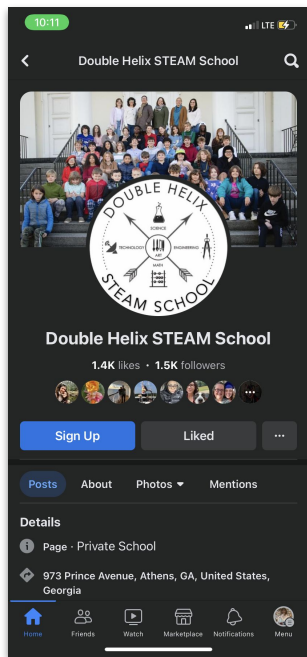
10:11

LTE

Double Helix STEAM School

DOUBLE HELIX
SCIENCE
TECHNOLOGY
ENGINEERING
ART
MATH
STEAM SCHOOL

Double Helix STEAM School

1.4K likes • 1.5K followers

Sign Up

Liked

...

Posts

About

Photos

Mentions

Details

Page · Private School

973 Prince Avenue, Athens, GA, United States, Georgia

Home

Friends

Watch

Marketplace

Notifications

Menu